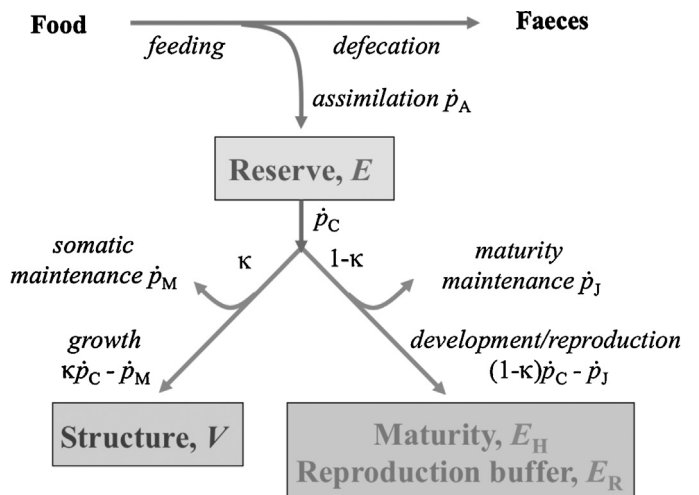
Food

Faeces

feeding

defecation

assimilation $\dot{p}_A$

Reserve, $E$

$\dot{p}_C$

somatic maintenance $\dot{p}_M$

κ

1-κ

maturity maintenance $\dot{p}_J$

growth $\kappa\dot{p}_C - \dot{p}_M$

development/reproduction $(1-\kappa)\dot{p}_C - \dot{p}_J$

Structure, $V$

Maturity, $E_H$
Reproduction buffer, $E_R$